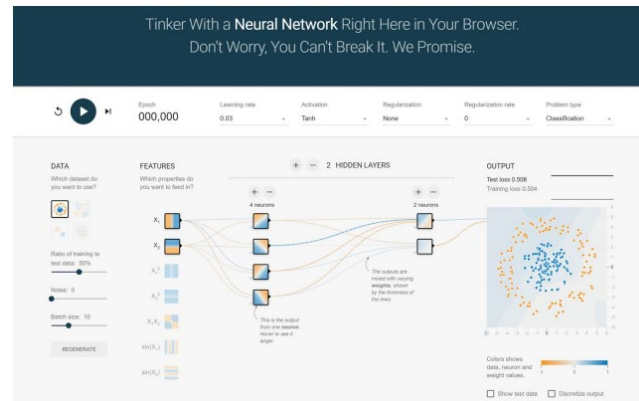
Tinker With a **Neural Network** Right Here in Your Browser.
Don't Worry, You Can't Break It. We Promise.

Epoch
000,000

Learning rate
0.03

Activation
Tanh

Regularization
None

Regularization rate
0

Problem type
Classification

DATA
Which dataset do you want to use?

Ratio of training to test data: 50%

Noise: 0

Batch size: 10

REGENERATE

FEATURES
Which properties do you want to feed in?

$X_1$
$X_2$
$X_1^2$
$X_2^2$
$X_1X_2$
$\sin(X_1)$
$\sin(X_2)$

+ − 2 HIDDEN LAYERS

+ −
4 neurons

+ −
2 neurons

This is the output from one neuron. Hover to see it larger.

The outputs are mixed with varying weights, shown by the thickness of the lines.

OUTPUT
Test loss 0.508
Training loss 0.504

Colors shows data, neuron and weight values.

-1 0 1

Show test data
Discretize output